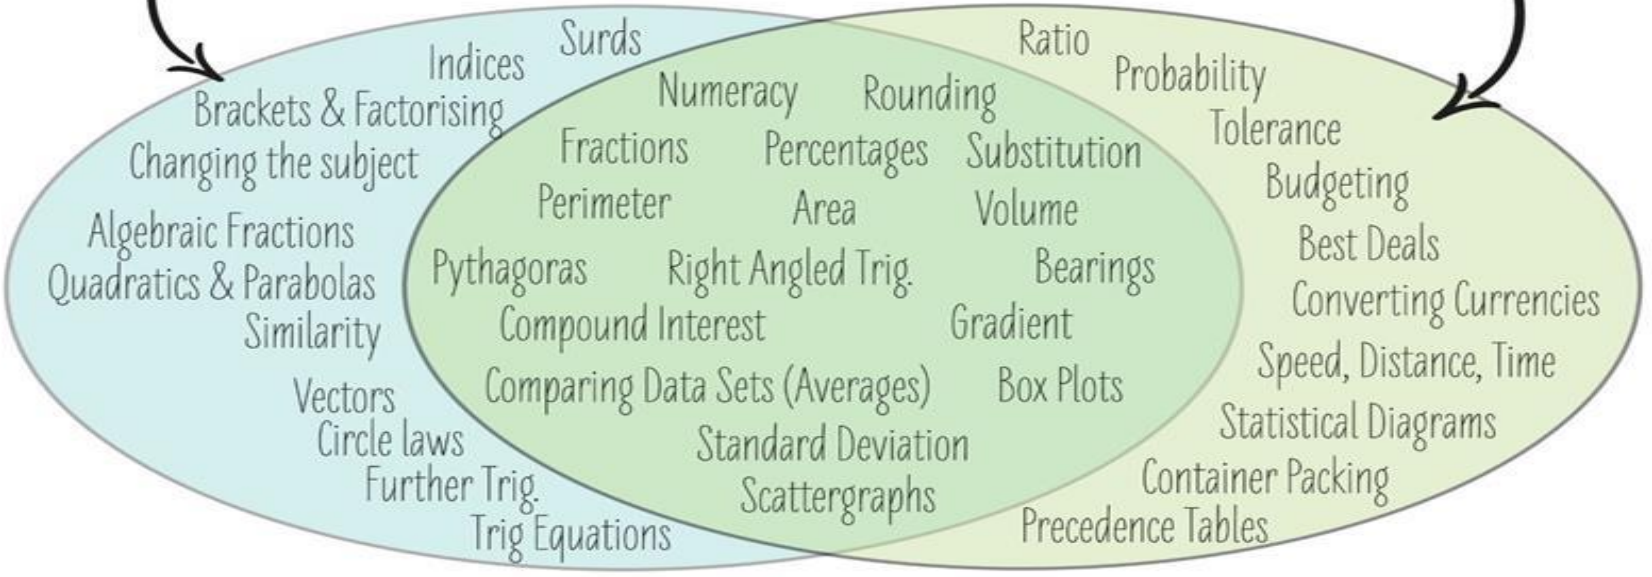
Surds
Indices
Brackets & Factorising
Changing the subject
Algebraic Fractions
Quadratics & Parabolas
Similarity
Vectors
Circle laws
Further Trig.
Trig Equations

Numeracy
Rounding
Fractions
Percentages
Substitution
Perimeter
Area
Volume
Pythagoras
Right Angled Trig.
Bearings
Compound Interest
Gradient
Comparing Data Sets (Averages)
Box Plots
Standard Deviation
Scattergraphs

Ratio
Probability
Tolerance
Budgeting
Best Deals
Converting Currencies
Speed, Distance, Time
Statistical Diagrams
Container Packing
Precedence Tables